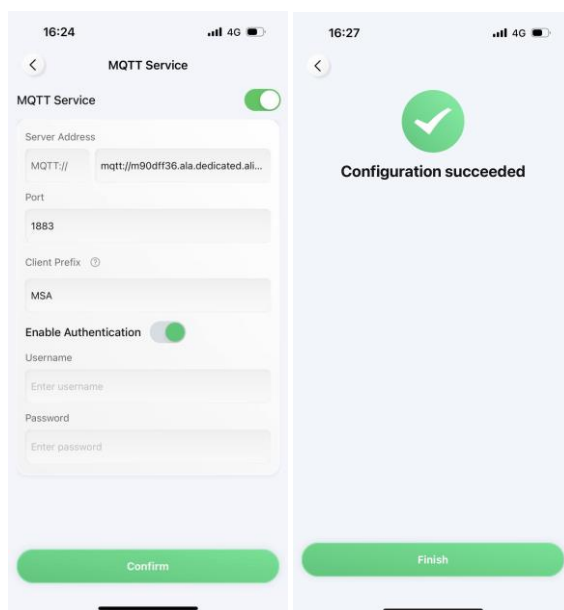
16:24 4G

MQTT Service

MQTT Service

Server Address

MQTT://

mqtt://m90dff36.ala.dedicated.ali...

Port

1883

Client Prefix

MSA

Enable Authentication

Username

Enter username

Password

Enter password

Confirm

16:27 4G

Configuration succeeded

Finish